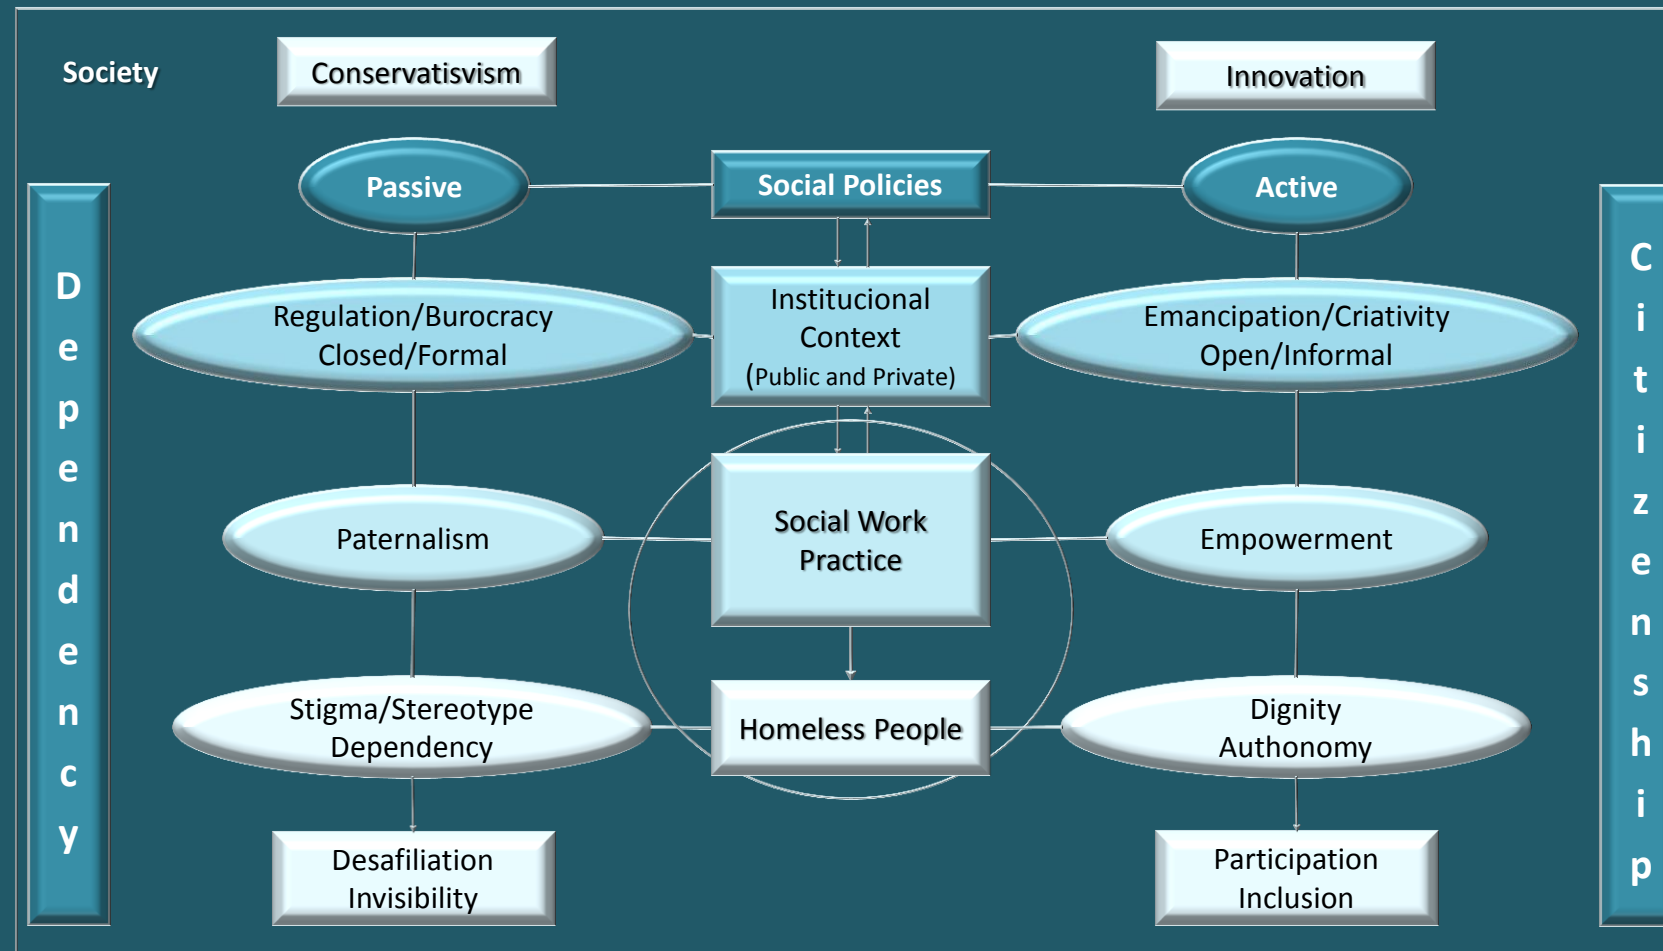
Society

Conservatisvism

Innovation

Dependency

Passive

Social Policies

Active

Citizenship

Regulation/Burocracy
Closed/Formal

Institucional Context
(Public and Private)

Emancipation/Criativity
Open/Informal

Paternalism

Social Work Practice

Empowerment

Stigma/Stereotype
Dependency

Homeless People

Dignity
Authonomy

Desafiliation
Invisibility

Participation
Inclusion